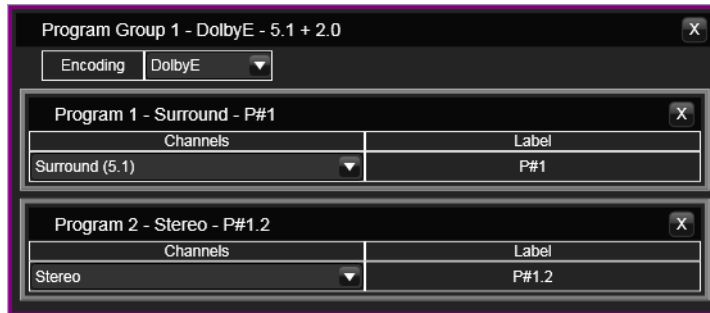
Program Group 1 - DolbyE - 5.1 + 2.0

X

Encoding DolbyE

Program 1 - Surround - P#1

X

| Channels | Label |
|---|---|
| Surround (5.1) | P#1 |

Program 2 - Stereo - P#1.2

X

| Channels | Label |
|---|---|
| Stereo | P#1.2 |